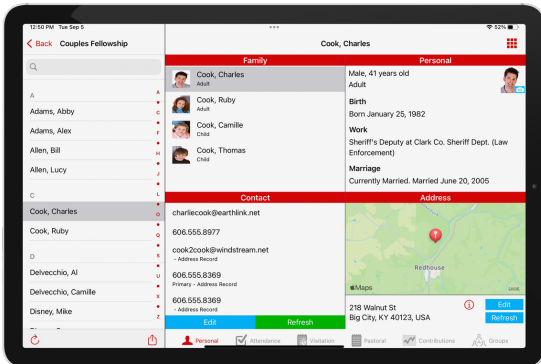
12:50 PM Tue Sep 5

52%

< Back Couples Fellowship

Cook, Charles

A
Adams, Abby
Adams, Alex
Allen, Bill
Allen, Lucy
C
Cook, Charles
Cook, Ruby
D
Delvecchio, Al
Delvecchio, Camille
Disney, Mike

A
C
E
G
H
J
L
N
O
Q
S
U
W
X
Z

Family

Cook, Charles
Adult

Cook, Ruby
Adult

Cook, Camille
Child

Cook, Thomas
Child

Personal

Male, 41 years old
Adult

Birth
Born January 25, 1982

Work
Sheriff's Deputy at Clark Co. Sheriff Dept. (Law Enforcement)

Marriage
Currently Married. Married June 20, 2005

Contact

charliecook@earthlink.net

606.555.8977

cook2cook@windstream.net
- Address Record

606.555.8369
Primary - Address Record

606.555.8369
- Address Record

Edit
Refresh

Address

Redhouse
Maps

218 Walnut St
Big City, KY 40123, USA

Edit
Refresh

Personal
Attendance
Visitation
Pastoral
Contributions
Groups